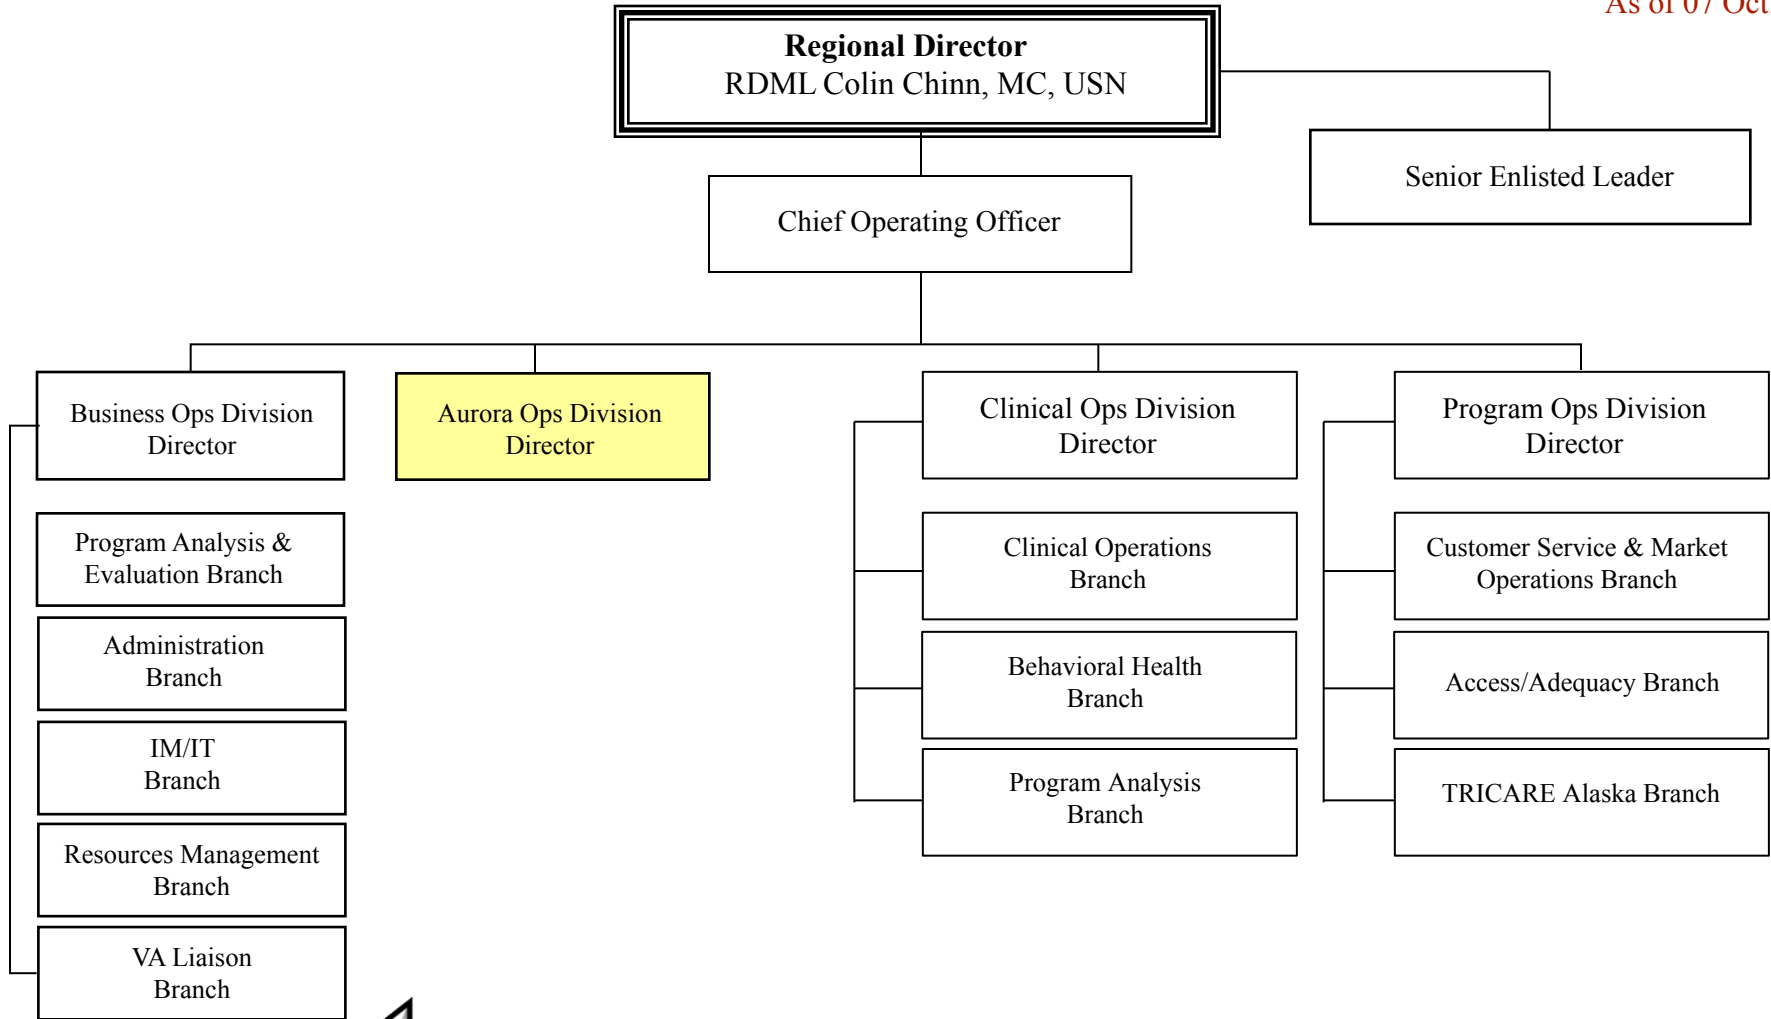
As of 07 Oct

**Regional Director**
RDML Colin Chinn, MC, USN

Senior Enlisted Leader

Chief Operating Officer

Business Ops Division Director

Aurora Ops Division Director

Clinical Ops Division Director

Program Ops Division Director

Program Analysis & Evaluation Branch

Administration Branch

IM/IT Branch

Resources Management Branch

VA Liaison Branch

Clinical Operations Branch

Behavioral Health Branch

Program Analysis Branch

Customer Service & Market Operations Branch

Access/Adequacy Branch

TRICARE Alaska Branch